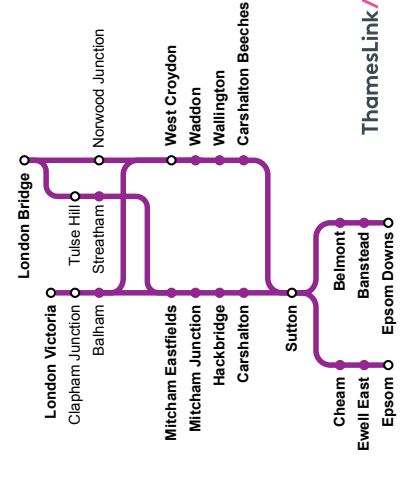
London Bridge
Tulse Hill
Streatham
Norwood Junction
West Croydon
Waddon
Wallington
Carshalton Beeches
ThamesLink/
London Victoria
Clapham Junction
Balham
Mitcham Eastfields
Mitcham Junction
Hackbridge
Carshalton
Sutton
Belmont
Banstead
Epsom Downs
Cheam
Ewell East
Epsom